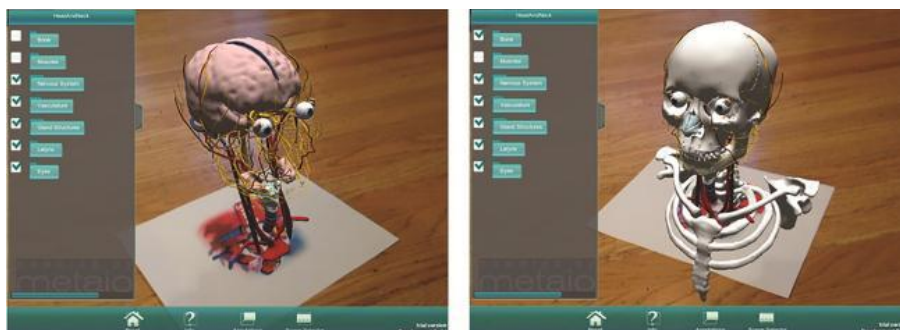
Head/Neck

Bone

Muscles

Nervous System

Vasculature

Gland Structures

Larynx

Eyes

metaio

Head/Neck

Bone

Muscles

Nervous System

Vasculature

Gland Structures

Larynx

Eyes

metaio

trial version